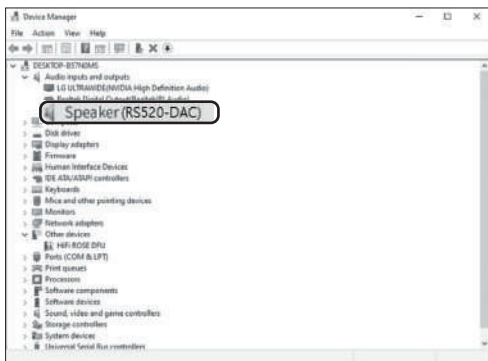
Device Manager

File Action View Help

DESKTOP-B5TN0MS
Audio inputs and outputs
LG ULTRAWIDE(NVIDIA High Definition Audio)
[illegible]
Speaker (RS520-DAC)
Disk drives
Display adapters
Firmware
Human Interface Devices
IDE ATA/ATAPI controllers
Keyboards
Mice and other pointing devices
Monitors
Network adapters
Other devices
HiFi ROSE DFU
Ports (COM & LPT)
Print queues
Processors
Software components
Software devices
Sound, video and game controllers
Storage controllers
System devices
Universal Serial Bus controllers